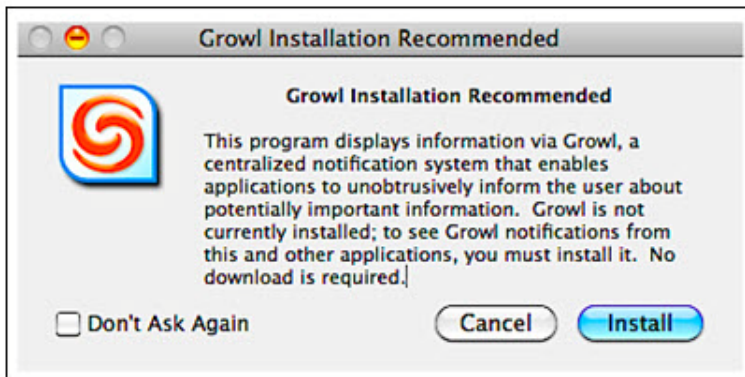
Growl Installation Recommended

Growl Installation Recommended

This program displays information via Growl, a centralized notification system that enables applications to unobtrusively inform the user about potentially important information. Growl is not currently installed; to see Growl notifications from this and other applications, you must install it. No download is required.

Don't Ask Again

Cancel

Install